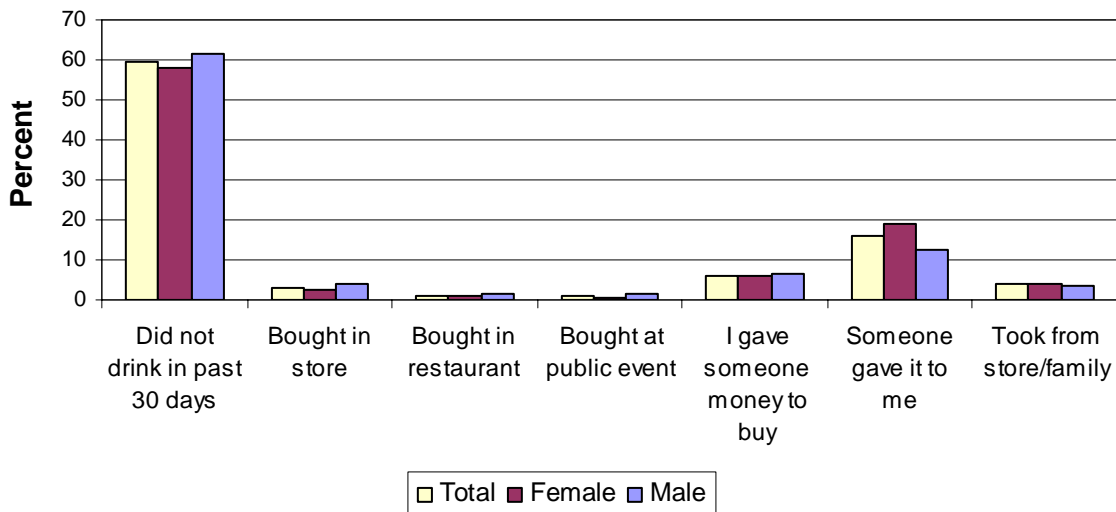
70
60
50
40
30
20
10
0

Percent

Did not drink in past 30 days
Bought in store
Bought in restaurant
Bought at public event
I gave someone money to buy
Someone gave it to me
Took from store/family

Total Female Male